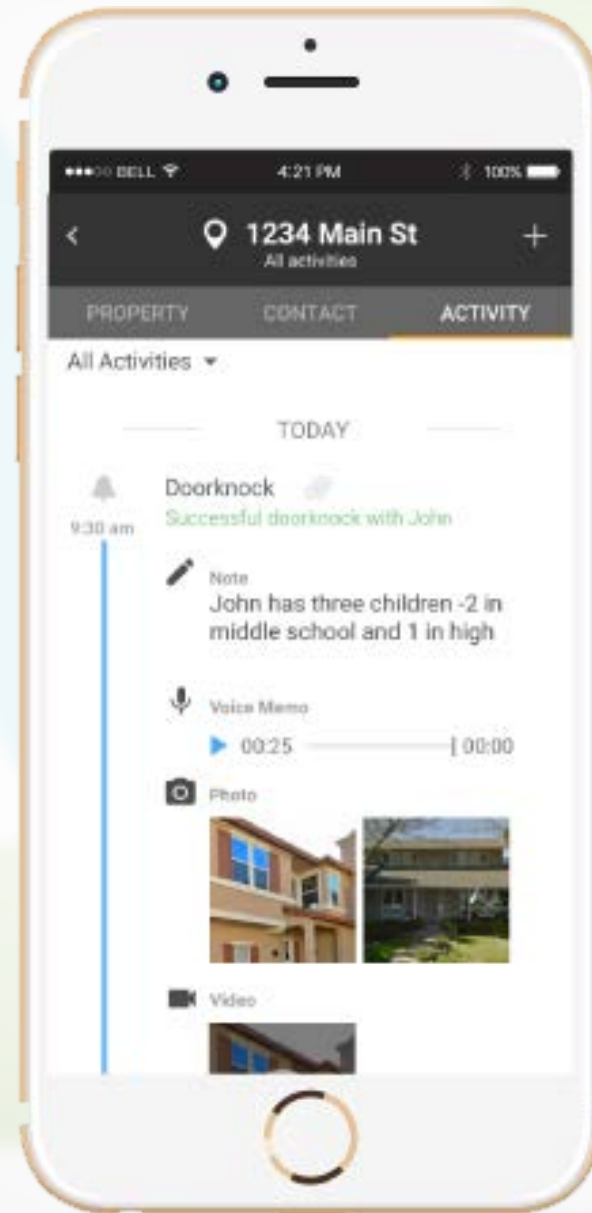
●●●○○ BELL 4:21 PM 100%

<

1234 Main St

All activities

+

PROPERTY CONTACT ACTIVITY

All Activities ▾

TODAY

Doorknock

9:30 am

Successful doorknock with John

Note

John has three children -2 in middle school and 1 in high

Voice Memo

00:25 00:00

Photo

Video